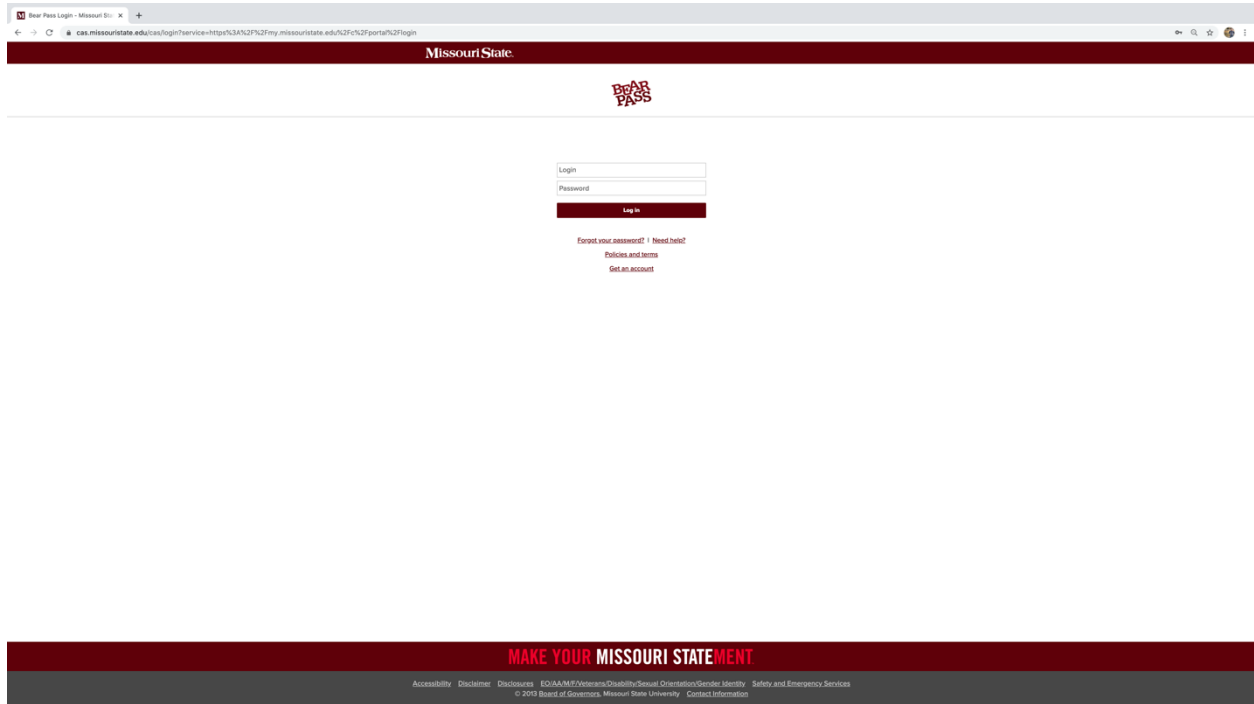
Bear Pass Login - Missouri Sta ×

cas.missouristate.edu/cas/login?service=https%3A%2F%2Fmy.missouristate.edu%2Fc%2Fportal%2Flogin

Missouri State.

BEAR PASS

Login

Password

Log in

Forgot your password? | Need help?

Policies and terms

Get an account

MAKE YOUR MISSOURI STATEMENT

Accessibility Disclaimer Disclosures EO/AA/M/F/Veterans/Disability/Sexual Orientation/Gender Identity Safety and Emergency Services

© 2013 Board of Governors, Missouri State University Contact Information